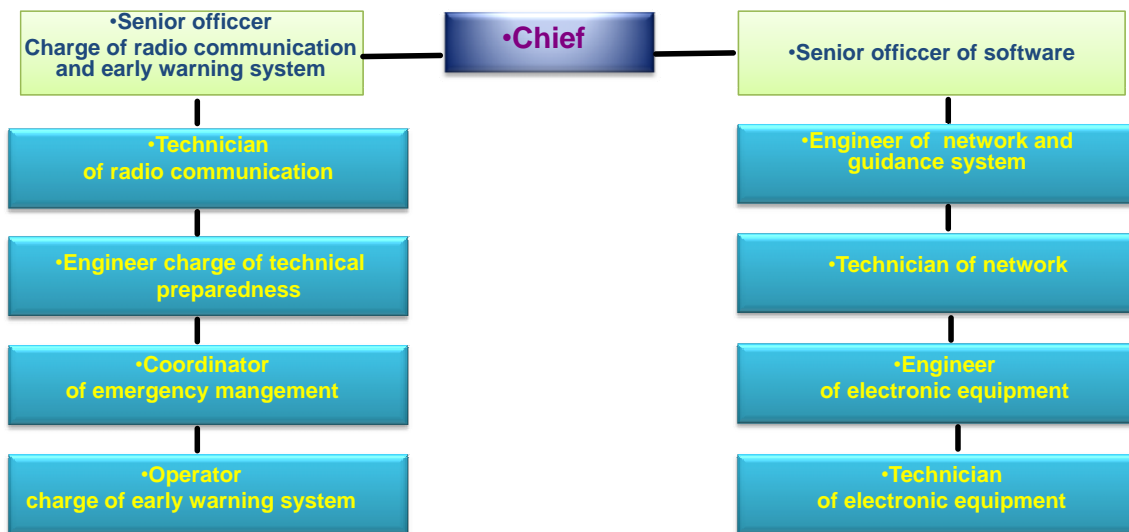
•Senior officcer
Charge of radio communication and early warning system

•Chief

•Senior officcer of software

•Technician
of radio communication

•Engineer charge of technical preparedness

•Coordinator
of emergency mangement

•Operator
charge of early warning system

•Engineer of network and guidance system

•Technician of network

•Engineer
of electronic equipment

•Technician
of electronic equipment